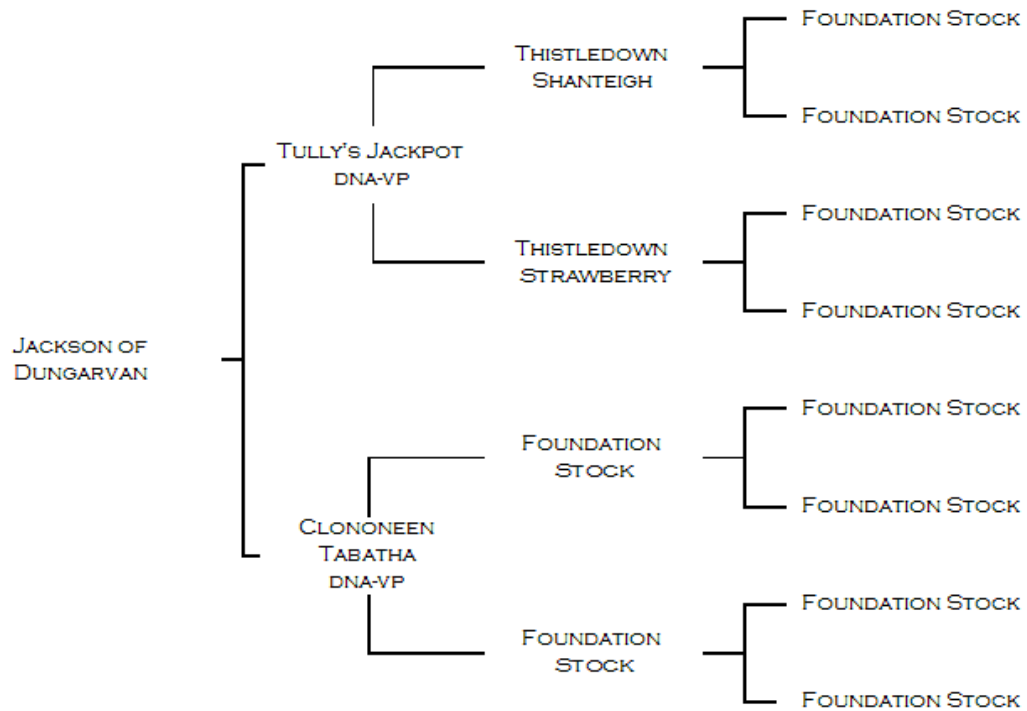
Jackson of Dungarvan

Tully's Jackpot
dna-vp

Thistledown Shanteigh

Foundation Stock

Foundation Stock

Thistledown Strawberry

Foundation Stock

Foundation Stock

Clononeen Tabatha
dna-vp

Foundation Stock

Foundation Stock

Foundation Stock

Foundation Stock

Foundation Stock

Foundation Stock